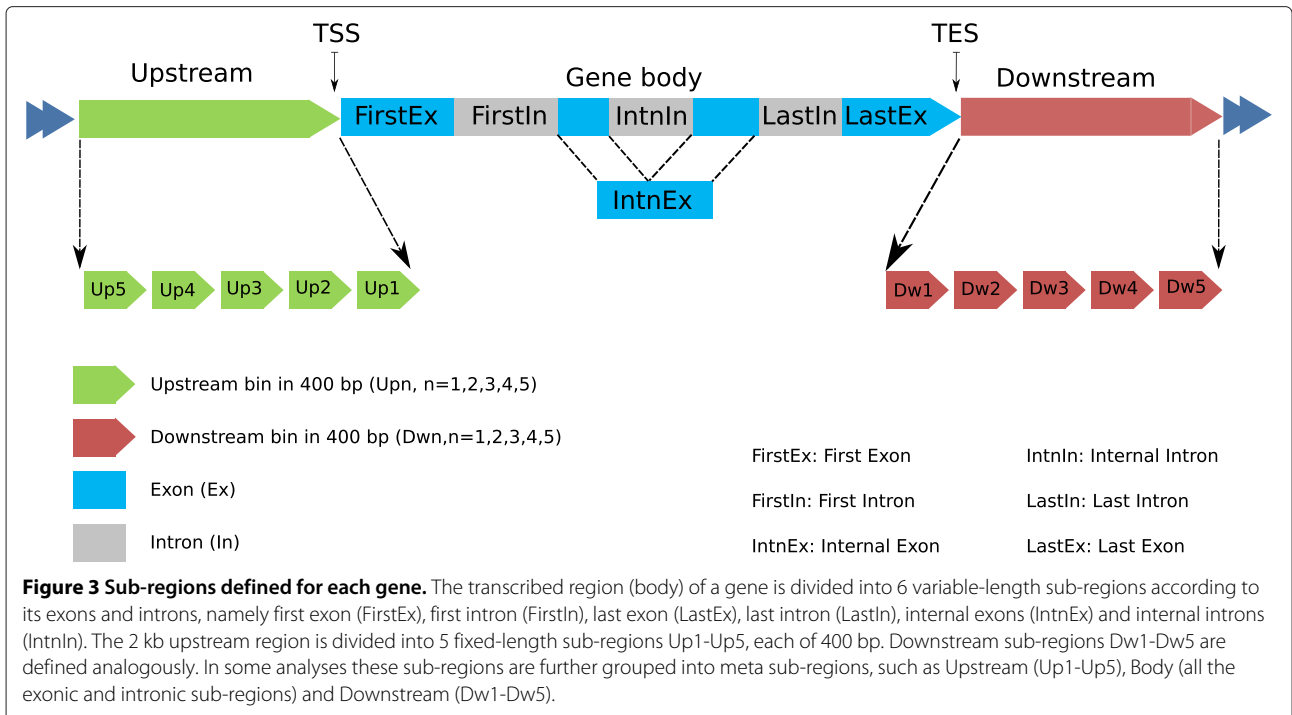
TSS

TES

Upstream

Gene body

Downstream

FirstEx FirstIn IntnIn LastIn LastEx

IntnEx

Up5 Up4 Up3 Up2 Up1

Dw1 Dw2 Dw3 Dw4 Dw5

Upstream bin in 400 bp (Upn, n=1,2,3,4,5)

Downstream bin in 400 bp (Dwn,n=1,2,3,4,5)

Exon (Ex)

Intron (In)

FirstEx: First Exon

FirstIn: First Intron

IntnEx: Internal Exon

IntnIn: Internal Intron

LastIn: Last Intron

LastEx: Last Exon

**Figure 3 Sub-regions defined for each gene.** The transcribed region (body) of a gene is divided into 6 variable-length sub-regions according to its exons and introns, namely first exon (FirstEx), first intron (FirstIn), last exon (LastEx), last intron (LastIn), internal exons (IntnEx) and internal introns (IntnIn). The 2 kb upstream region is divided into 5 fixed-length sub-regions Up1-Up5, each of 400 bp. Downstream sub-regions Dw1-Dw5 are defined analogously. In some analyses these sub-regions are further grouped into meta sub-regions, such as Upstream (Up1-Up5), Body (all the exonic and intronic sub-regions) and Downstream (Dw1-Dw5).